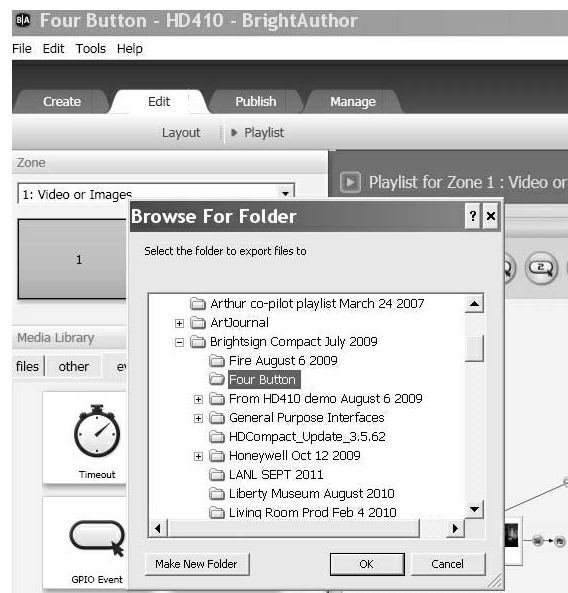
B/A Four Button - HD410 - BrightAuthor

File Edit Tools Help

Create Edit Publish Manage

Layout ▸ Playlist

Zone

1: Video or Images

1

Media Library

files other ev

Timeout

GPIO Event

Playlist for Zone 1 : Video or

Browse For Folder

? ×

Select the folder to export files to

Arthur co-pilot playlist March 24 2007
ArtJournal
Brightsign Compact July 2009
Fire August 6 2009
Four Button
From HD410 demo August 6 2009
General Purpose Interfaces
HDCompact_Update_3.5.62
Honeywell Oct 12 2009
LANL SEPT 2011
Liberty Museum August 2010
Living Room Prod Feb 4 2010

Make New Folder

OK

Cancel